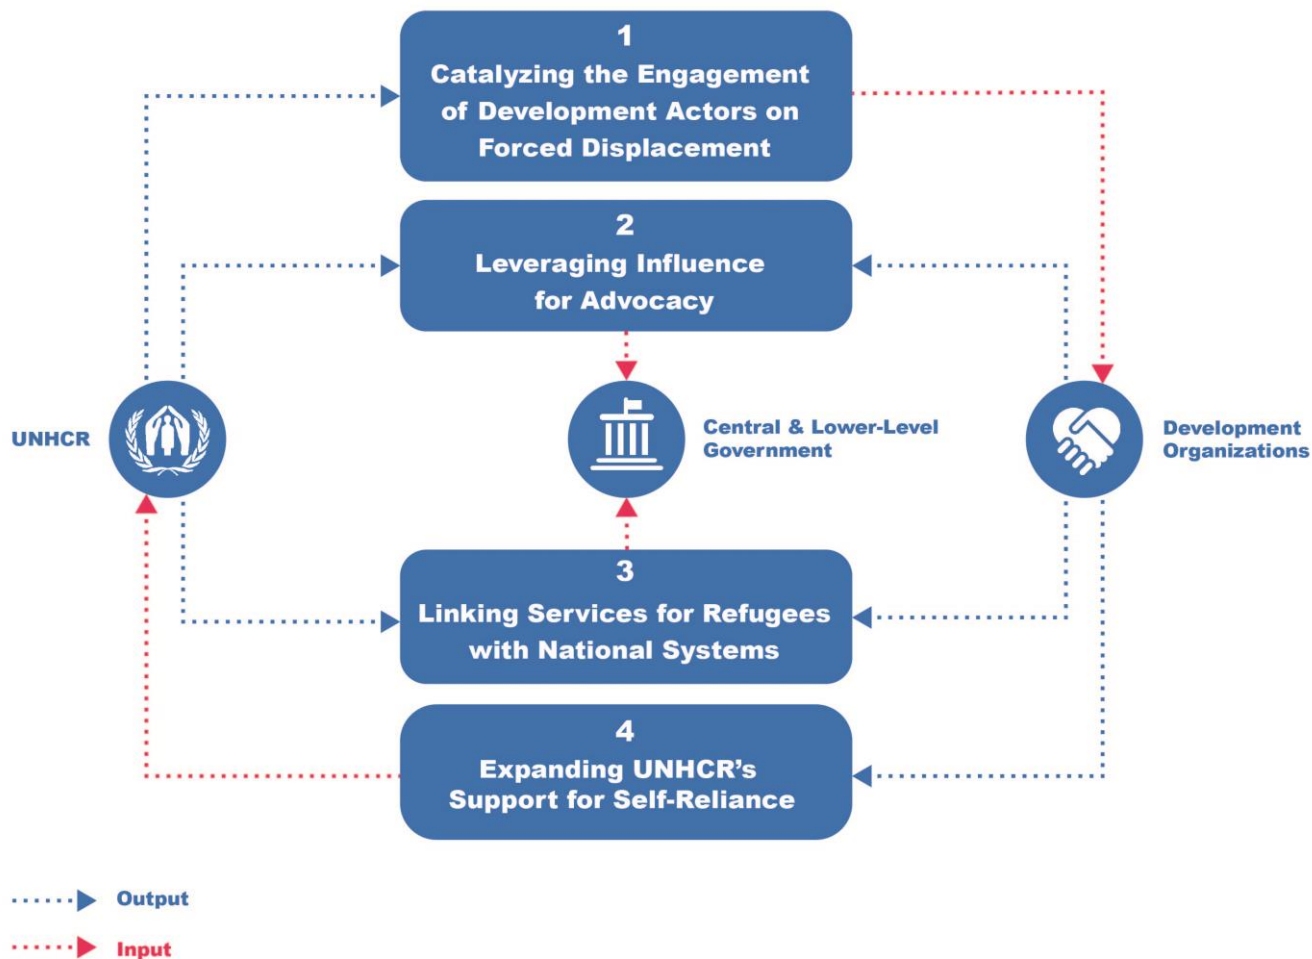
1
Catalyzing the Engagement of Development Actors on Forced Displacement

2
Leveraging Influence for Advocacy

UNHCR

Central & Lower-Level Government

Development Organizations

3
Linking Services for Refugees with National Systems

4
Expanding UNHCR's Support for Self-Reliance

Output

Input